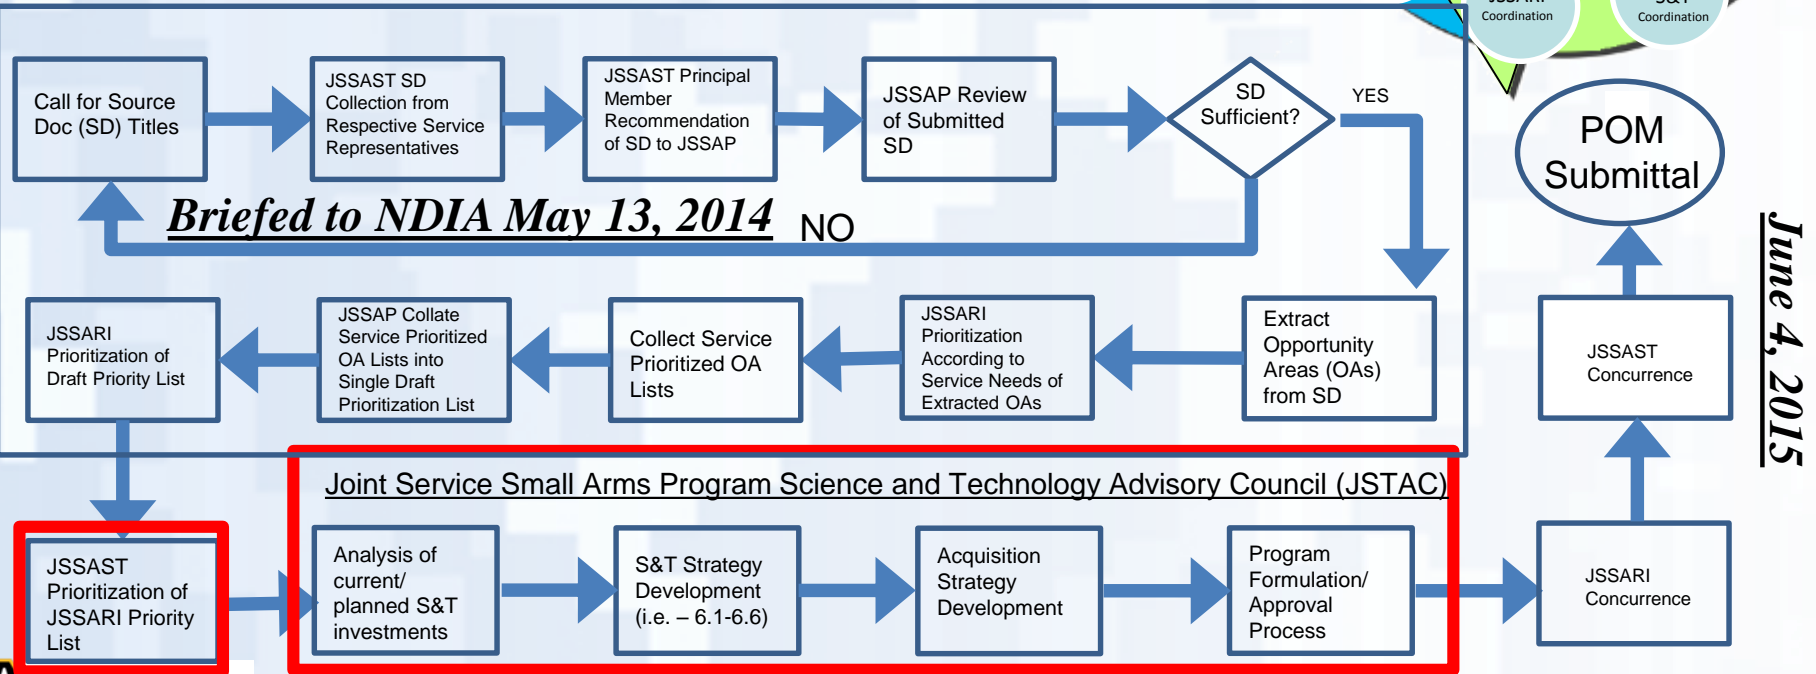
Coordination

Coordination

Call for Source Doc (SD) Titles

JSSAST SD Collection from Respective Service Representatives

JSSAST Principal Member Recommendation of SD to JSSAP

JSSAP Review of Submitted SD

SD Sufficient?

YES

POM Submittal

Briefed to NDIA May 13, 2014

NO

June 4, 2015

JSSARI Prioritization of Draft Priority List

JSSAP Collate Service Prioritized OA Lists into Single Draft Prioritization List

Collect Service Prioritized OA Lists

JSSARI Prioritization According to Service Needs of Extracted OAs

Extract Opportunity Areas (OAs) from SD

JSSAST Concurrence

Joint Service Small Arms Program Science and Technology Advisory Council (JSTAC)

JSSAST Prioritization of JSSARI Priority List

Analysis of current/ planned S&T investments

S&T Strategy Development (i.e. – 6.1-6.6)

Acquisition Strategy Development

Program Formulation/ Approval Process

JSSARI Concurrence